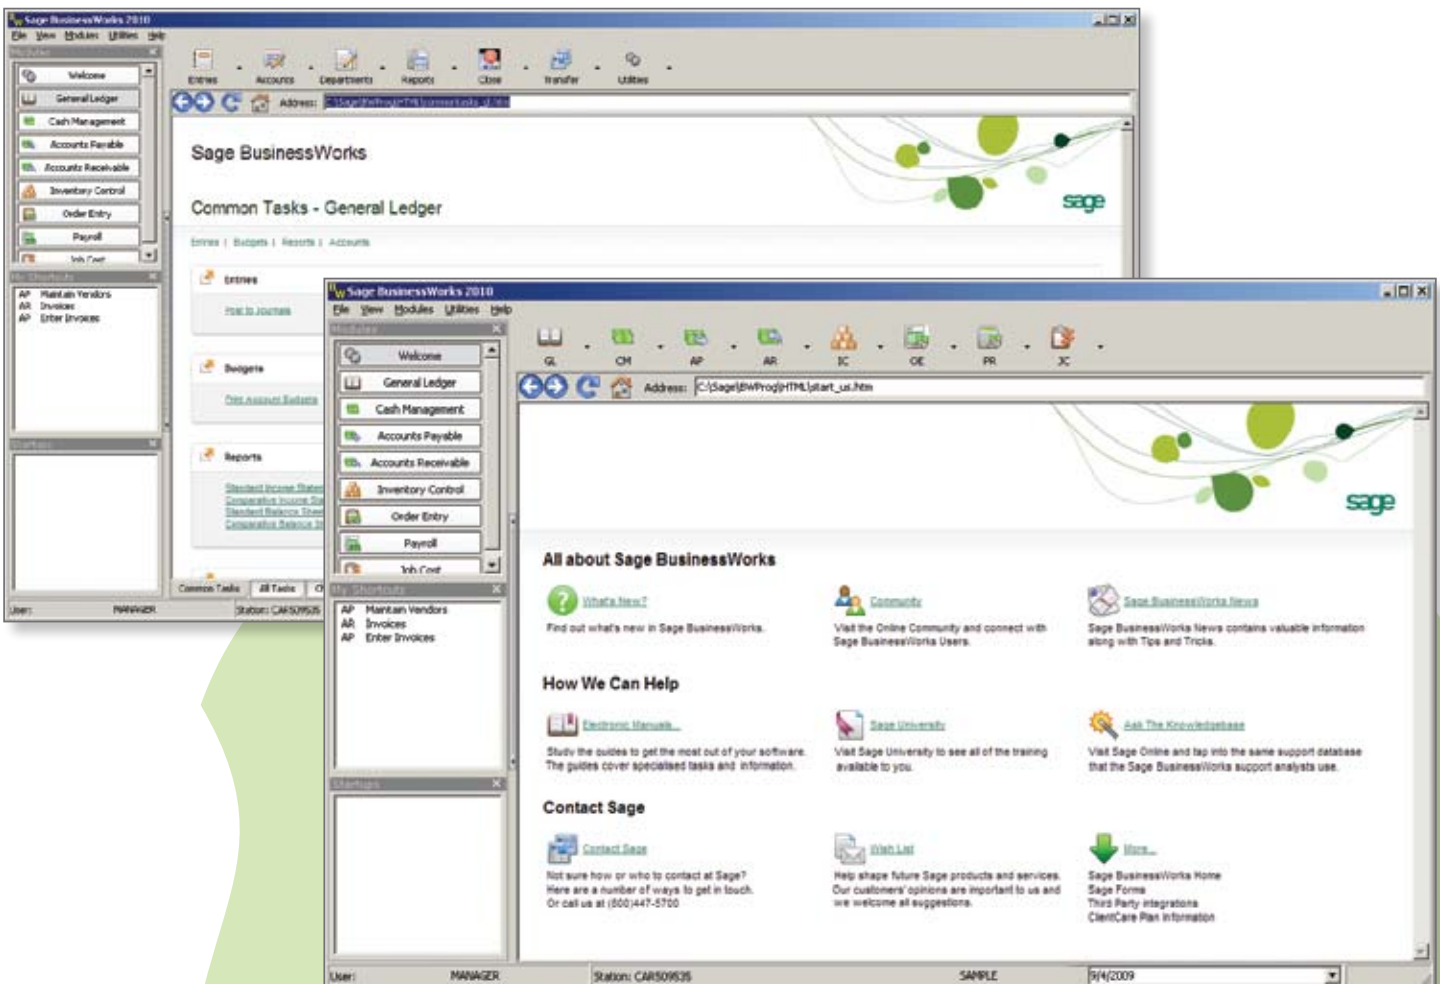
Sage BusinessWorks 2010
File View Modules Utilities Help
My Modules
Welcome
General Ledger
Cash Management
Accounts Payable
Accounts Receivable
Inventory Control
Order Entry
Payroll
Job Cost
Entries Accounts Departments Reports Close Transfer Utilities
Address: C:\Sage\BWProg\HTML\commontasks_gl.htm
Sage BusinessWorks
Common Tasks - General Ledger
sage
Entries | Budgets | Reports | Accounts
Entries
Post to Journals
Budgets
Print Account Budgets
Reports
Standard Income Statement
Comparative Income Statement
Standard Balance Sheet
Comparative Balance Sheet
My Shortcuts
AP Maintain Vendors
AR Invoices
AP Enter Invoices
Startups
Common Tasks | All Tasks
User: MANAGER Station: CAR509535

Sage BusinessWorks 2010
File View Modules Utilities Help
My Modules
Welcome
General Ledger
Cash Management
Accounts Payable
Accounts Receivable
Inventory Control
Order Entry
Payroll
Job Cost
GL CM AP AR IC OE PR JC
Address: C:\Sage\BWProg\HTML\start_us.htm
sage
All about Sage BusinessWorks
What's New?
Find out what's new in Sage BusinessWorks.
Community
Visit the Online Community and connect with Sage BusinessWorks Users.
Sage BusinessWorks News
Sage BusinessWorks News contains valuable information along with Tips and Tricks.
How We Can Help
Electronic Manuals
Study the guides to get the most out of your software. The guides cover specialized tasks and information.
Sage University
Visit Sage University to see all of the training available to you.
Ask The Knowledgebase
Visit Sage Online and tap into the same support database that the Sage BusinessWorks support analysts use.
Contact Sage
Contact Sage
Not sure how or who to contact at Sage? Here are a number of ways to get in touch. Or call us at (800)447-5700
Wish List
Help shape future Sage products and services. Our customers' opinions are important to us and we welcome all suggestions.
More...
Sage BusinessWorks Home
Sage Forms
Third Party integrations
ClientCare Plan information
My Shortcuts
AP Maintain Vendors
AR Invoices
AP Enter Invoices
Startups
User: MANAGER Station: CAR509535 SAMPLE 9/4/2009